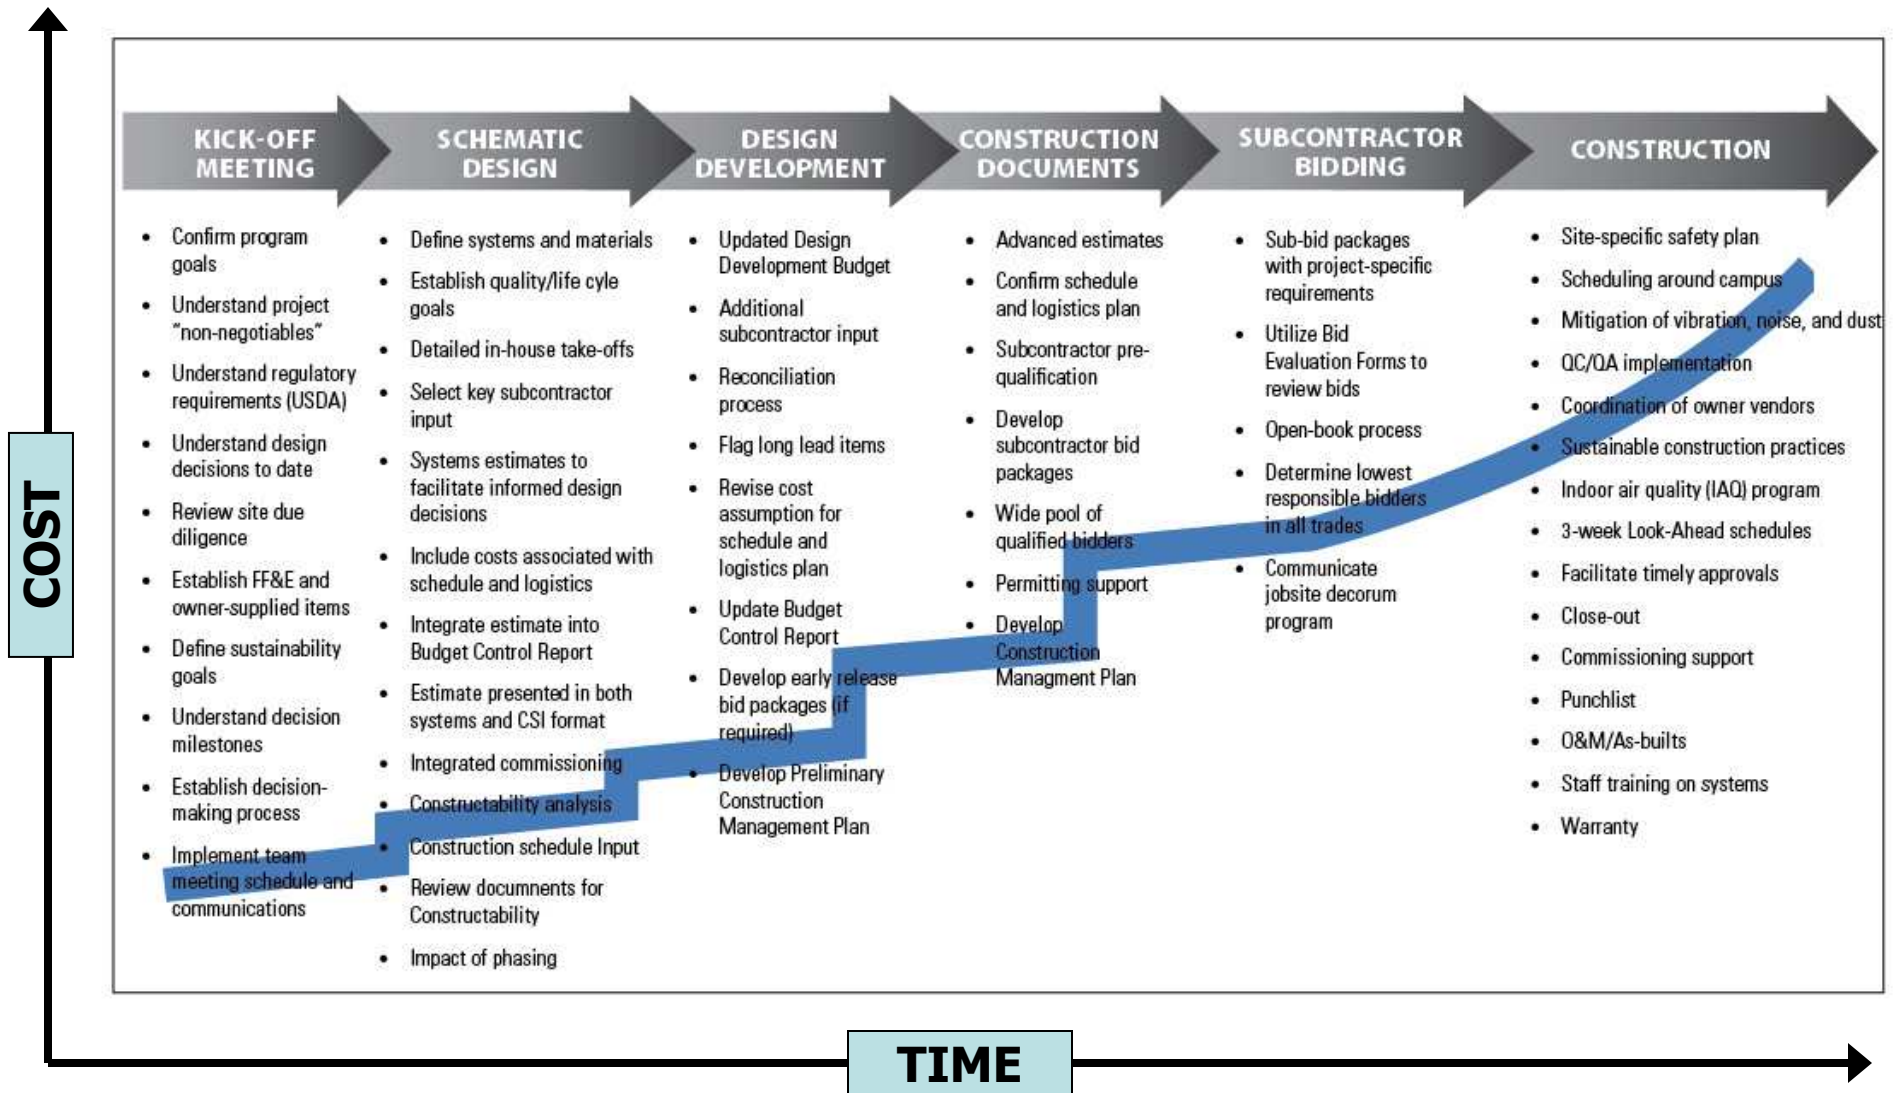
COST

KICK-OFF MEETING

SCHEMATIC DESIGN

DESIGN DEVELOPMENT

CONSTRUCTION DOCUMENTS

SUBCONTRACTOR BIDDING

CONSTRUCTION

- Confirm program goals
- Understand project "non-negotiables"
- Understand regulatory requirements (USDA)
- Understand design decisions to date
- Review site due diligence
- Establish FF&E and owner-supplied items
- Define sustainability goals
- Understand decision milestones
- Establish decision-making process
- Implement team meeting schedule and communications

- Define systems and materials
- Establish quality/life cyle goals
- Detailed in-house take-offs
- Select key subcontractor input
- Systems estimates to facilitate informed design decisions
- Include costs associated with schedule and logistics
- Integrate estimate into Budget Control Report
- Estimate presented in both systems and CSI format
- Integrated commissioning
- Constructability analysis
- Construction schedule Input
- Review documents for Constructability
- Impact of phasing

- Updated Design Development Budget
- Additional subcontractor input
- Reconciliation process
- Flag long lead items
- Revise cost assumption for schedule and logistics plan
- Update Budget Control Report
- Develop early release bid packages (if required)
- Develop Preliminary Construction Management Plan

- Advanced estimates
- Confirm schedule and logistics plan
- Subcontractor pre-qualification
- Develop subcontractor bid packages
- Wide pool of qualified bidders
- Permitting support
- Develop Construction Managment Plan

- Sub-bid packages with project-specific requirements
- Utilize Bid Evaluation Forms to review bids
- Open-book process
- Determine lowest responsible bidders in all trades
- Communicate jobsite decorum program

- Site-specific safety plan
- Scheduling around campus
- Mitigation of vibration, noise, and dust
- QC/QA implementation
- Coordination of owner vendors
- Sustainable construction practices
- Indoor air quality (IAQ) program
- 3-week Look-Ahead schedules
- Facilitate timely approvals
- Close-out
- Commissioning support
- Punchlist
- O&M/As-builts
- Staff training on systems
- Warranty

TIME